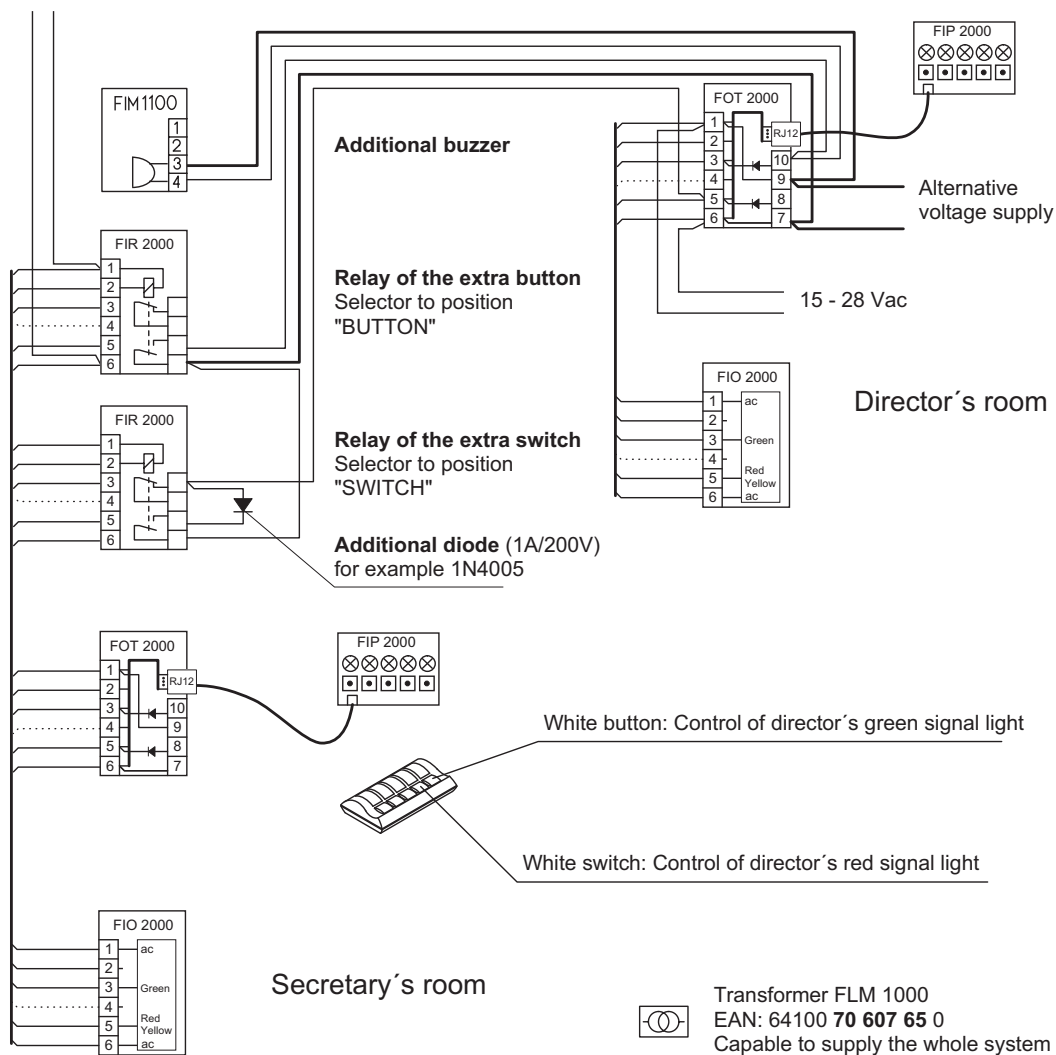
FIP 2000

FIM1100
1
2
3
4

FOT 2000
1
2
3
4
5
6
RJ12
10
9
8
7

Additional buzzer

Alternative voltage supply

FIR 2000
1
2
3
4
5
6

Relay of the extra button
Selector to position "BUTTON"

15 - 28 Vac

FIO 2000
1 ac
2
3 Green
4
5 Red Yellow
6 ac

Director´s room

FIR 2000
1
2
3
4
5
6

Relay of the extra switch
Selector to position "SWITCH"

**Additional diode** (1A/200V)
for example 1N4005

FOT 2000
1
2
3
4
5
6
RJ12
10
9
8
7

FIP 2000

White button: Control of director´s green signal light

White switch: Control of director´s red signal light

FIO 2000
1 ac
2
3 Green
4
5 Red Yellow
6 ac

Secretary´s room

Transformer FLM 1000
EAN: 64100 **70 607 65** 0
Capable to supply the whole system